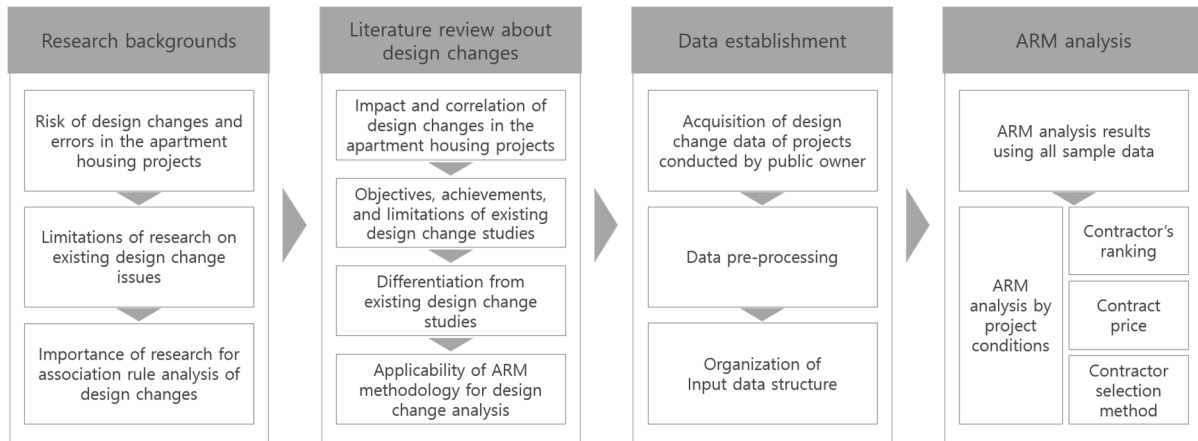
Research backgrounds

Risk of design changes and errors in the apartment housing projects

Limitations of research on existing design change issues

Importance of research for association rule analysis of design changes

Literature review about design changes

Impact and correlation of design changes in the apartment housing projects

Objectives, achievements, and limitations of existing design change studies

Differentiation from existing design change studies

Applicability of ARM methodology for design change analysis

Data establishment

Acquisition of design change data of projects conducted by public owner

Data pre-processing

Organization of Input data structure

ARM analysis

ARM analysis results using all sample data

ARM analysis by project conditions

Contractor's ranking

Contract price

Contractor selection method